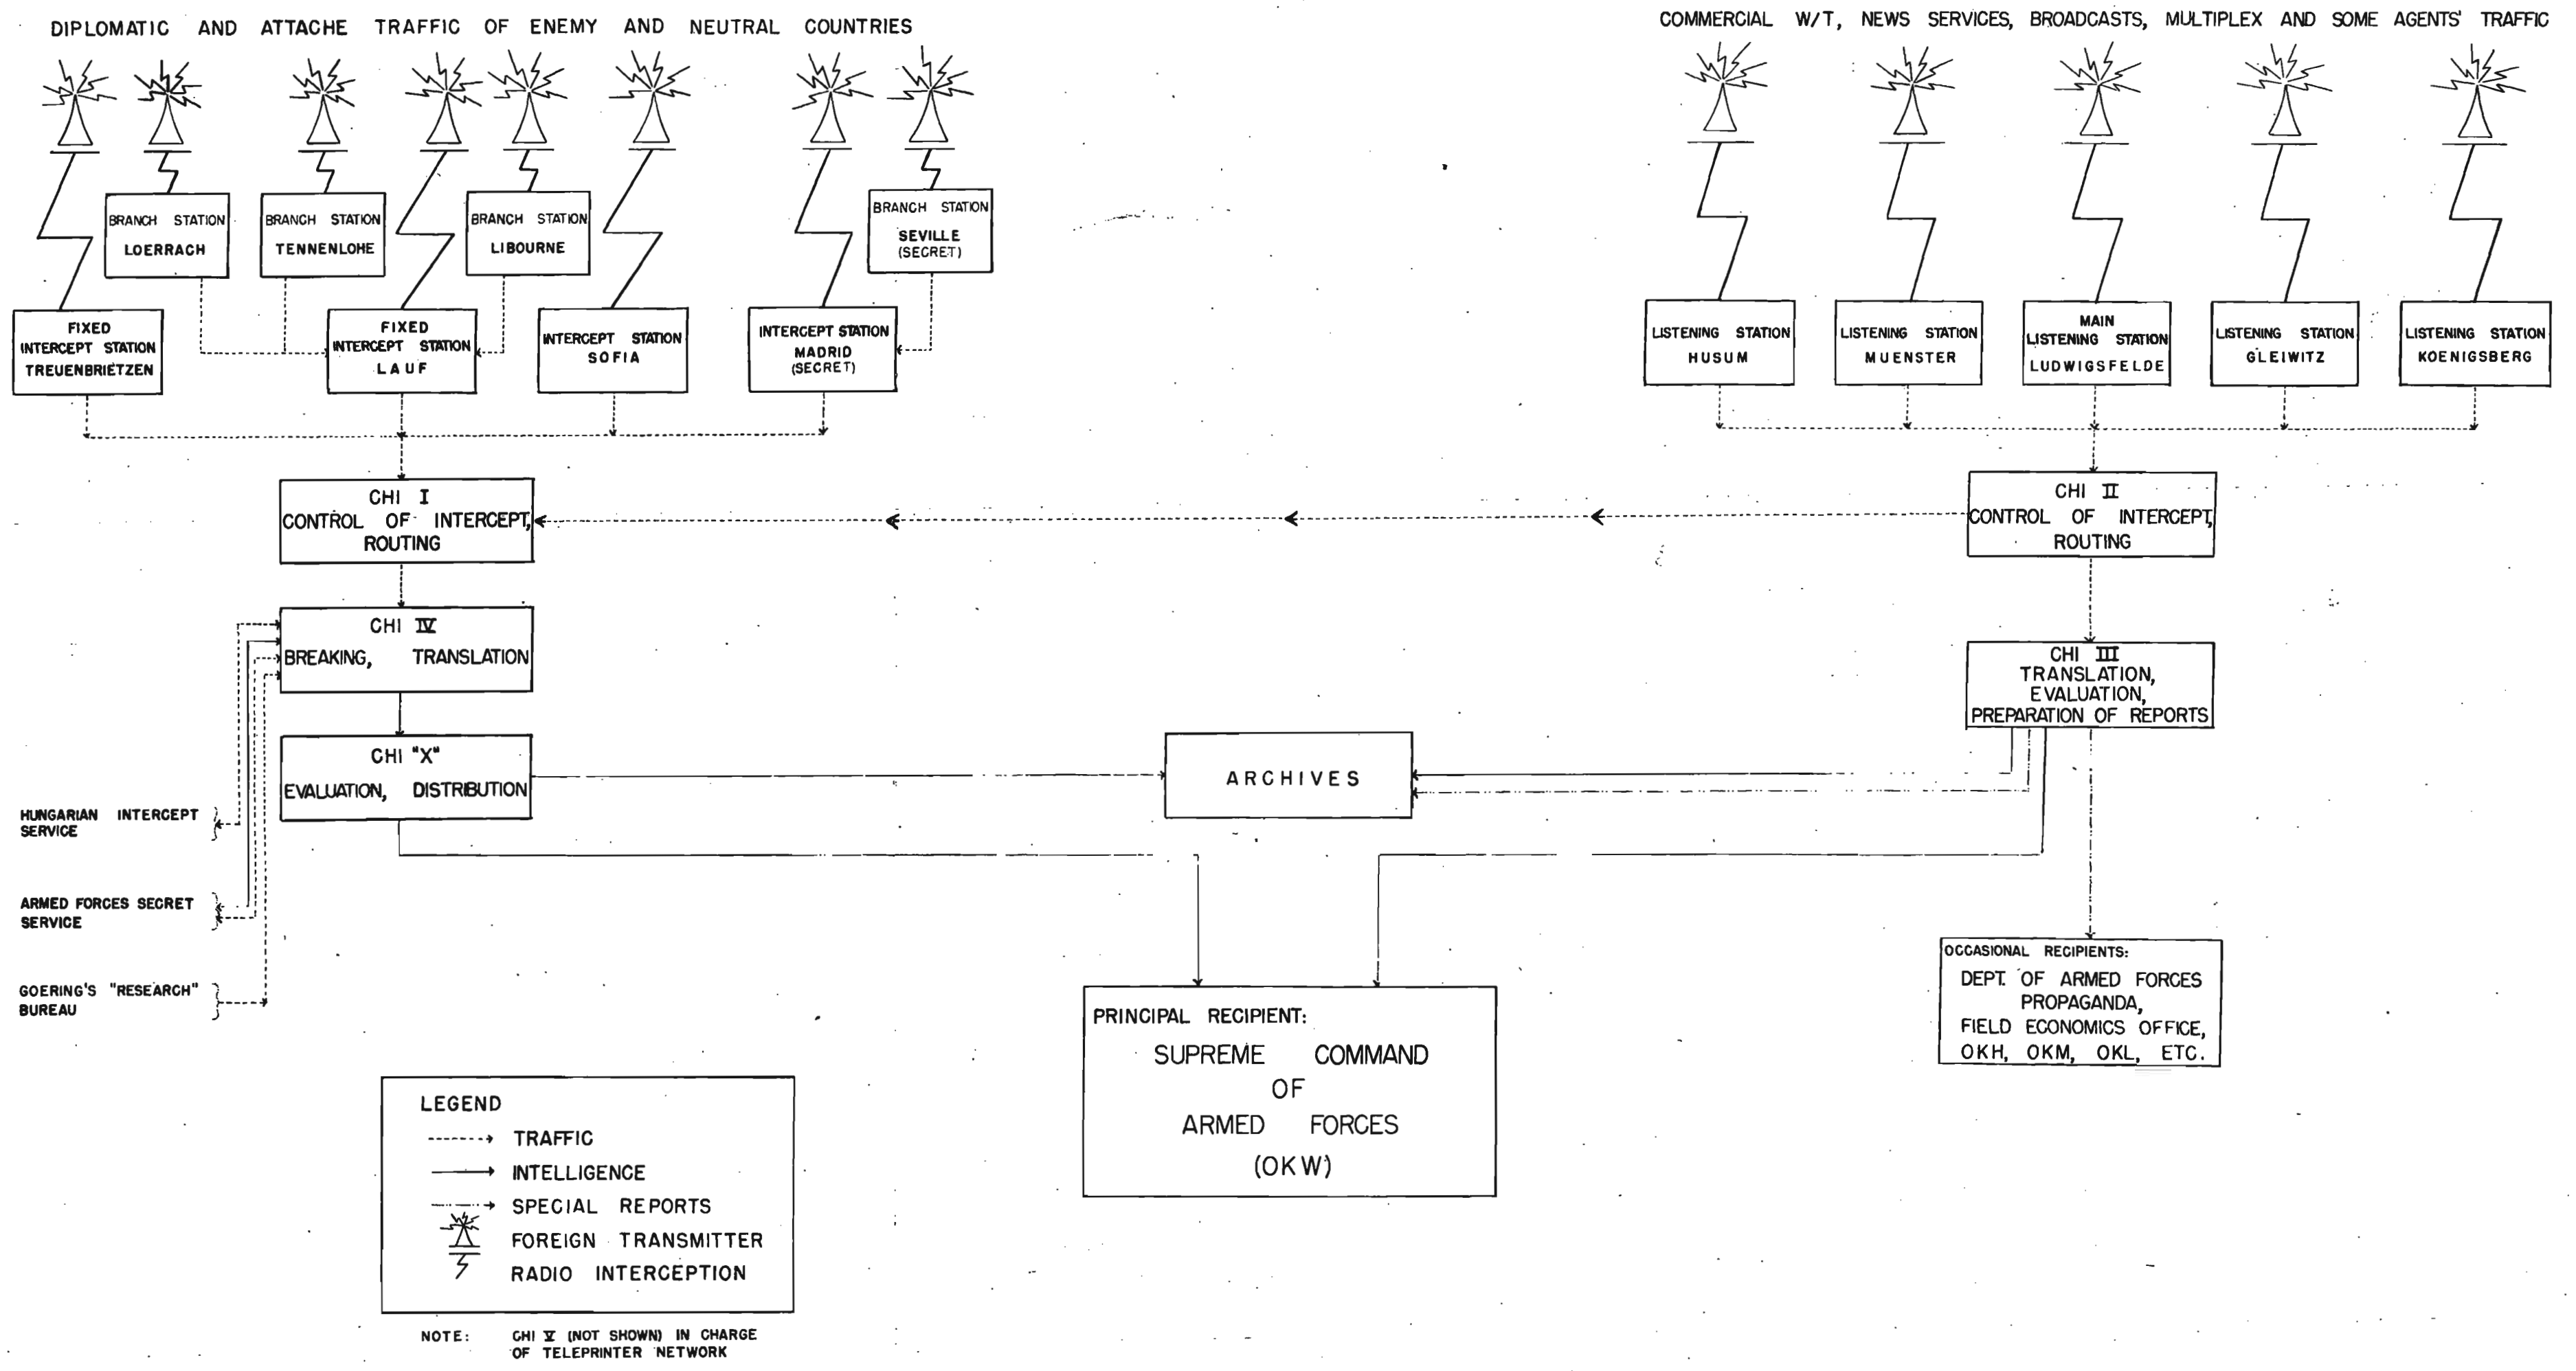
DIPLOMATIC AND ATTACHE TRAFFIC OF ENEMY AND NEUTRAL COUNTRIES

COMMERCIAL W/T, NEWS SERVICES, BROADCASTS, MULTIPLEX AND SOME AGENTS' TRAFFIC

BRANCH STATION LOERRACH

BRANCH STATION TENNENLOHE

BRANCH STATION LIBOURNE

BRANCH STATION SEVILLE (SECRET)

FIXED INTERCEPT STATION TREUENBRIETZEN

FIXED INTERCEPT STATION LAUF

INTERCEPT STATION SOFIA

INTERCEPT STATION MADRID (SECRET)

LISTENING STATION HUSUM

LISTENING STATION MUENSTER

MAIN LISTENING STATION LUDWIGSFELDE

LISTENING STATION GLEIWITZ

LISTENING STATION KOENIGSBERG

CHI I CONTROL OF INTERCEPT, ROUTING

CHI II CONTROL OF INTERCEPT, ROUTING

CHI IV BREAKING, TRANSLATION

CHI III TRANSLATION, EVALUATION, PREPARATION OF REPORTS

CHI "X" EVALUATION, DISTRIBUTION

ARCHIVES

HUNGARIAN INTERCEPT SERVICE

ARMED FORCES SECRET SERVICE

GOERING'S "RESEARCH" BUREAU

PRINCIPAL RECIPIENT:
SUPREME COMMAND OF ARMED FORCES (OKW)

OCCASIONAL RECIPIENTS:
DEPT. OF ARMED FORCES PROPAGANDA, FIELD ECONOMICS OFFICE, OKH, OKM, OKL, ETC.

LEGEND
TRAFFIC
INTELLIGENCE
SPECIAL REPORTS
FOREIGN TRANSMITTER
RADIO INTERCEPTION

NOTE: CHI V (NOT SHOWN) IN CHARGE OF TELEPRINTER NETWORK